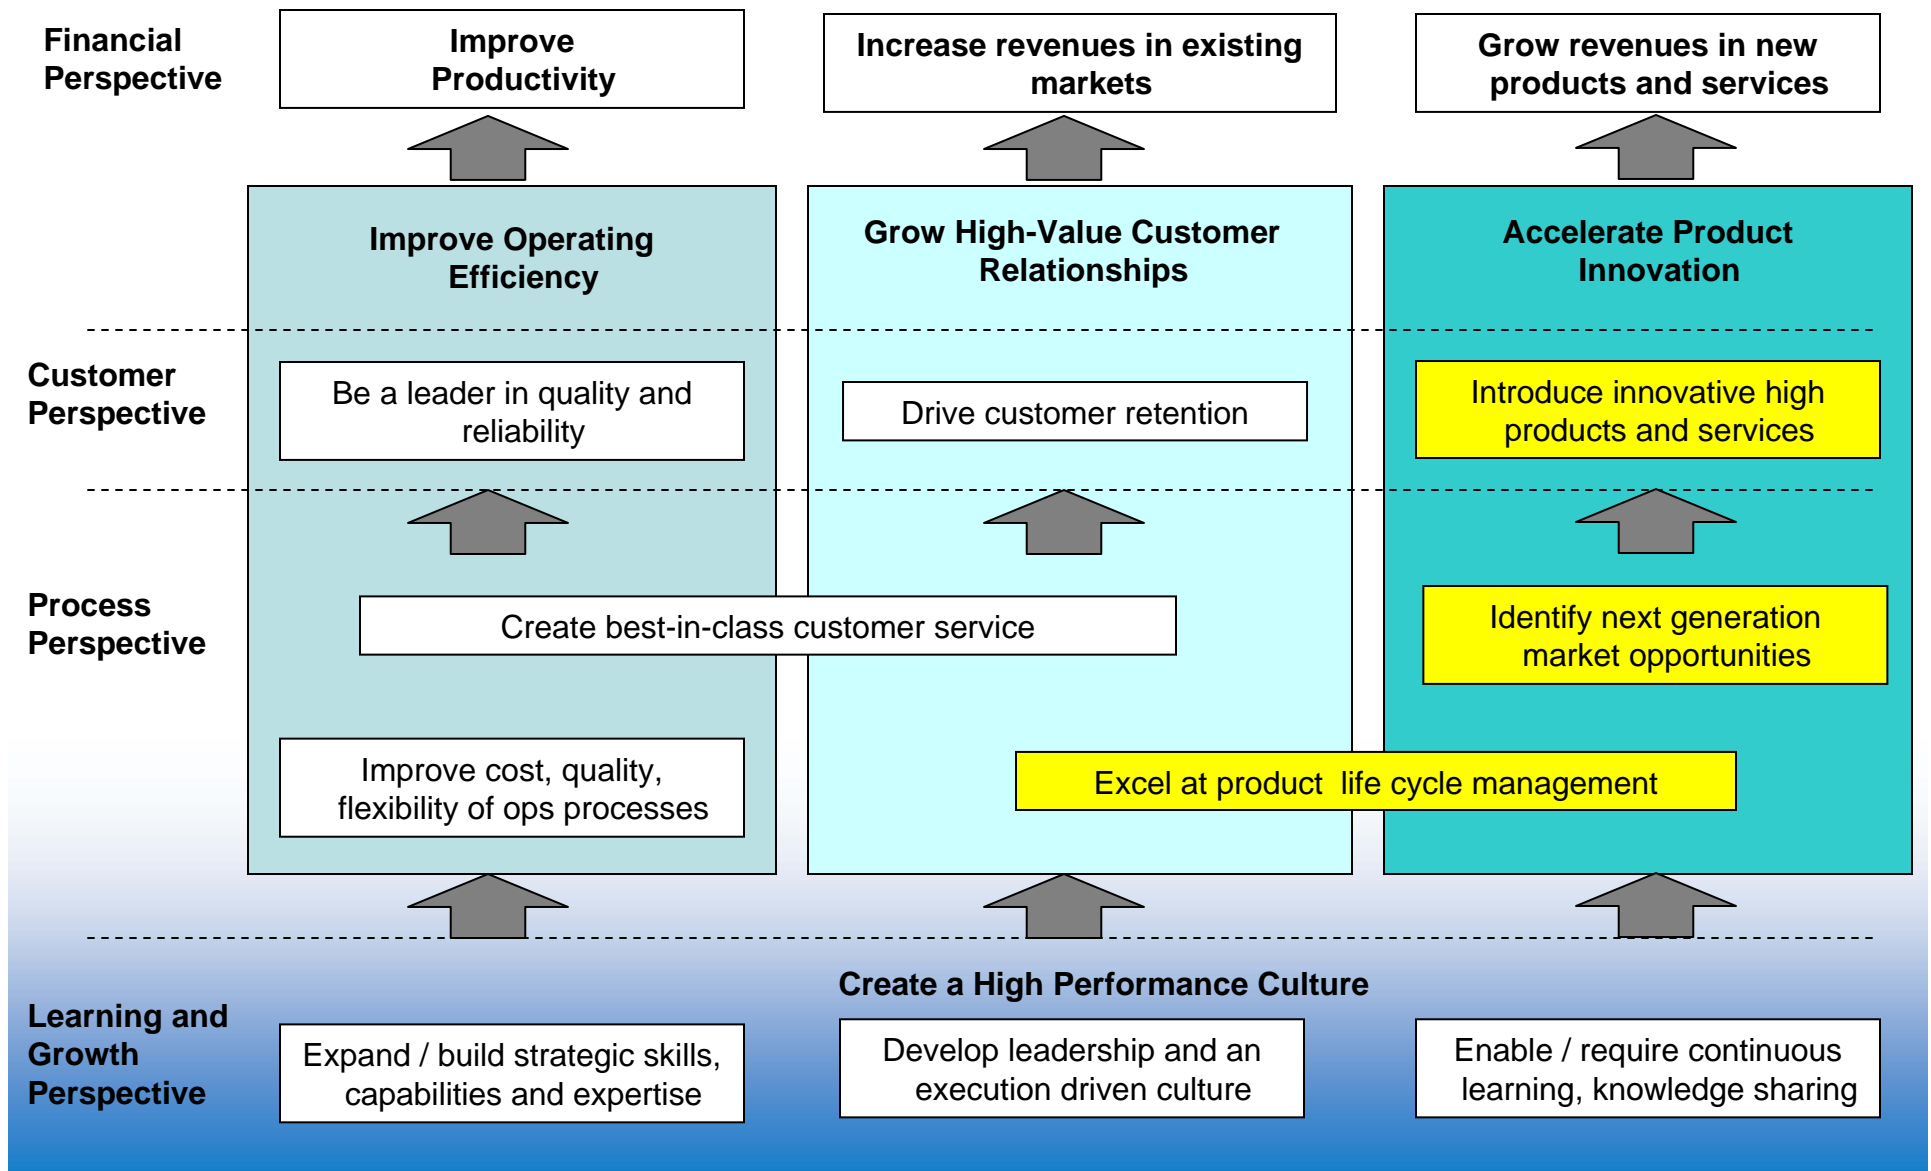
Financial Perspective

Improve Productivity

Increase revenues in existing markets

Grow revenues in new products and services

Improve Operating Efficiency

Grow High-Value Customer Relationships

Accelerate Product Innovation

Customer Perspective

Be a leader in quality and reliability

Drive customer retention

Introduce innovative high products and services

Process Perspective

Create best-in-class customer service

Identify next generation market opportunities

Improve cost, quality, flexibility of ops processes

Excel at product life cycle management

Create a High Performance Culture

Learning and Growth Perspective

Expand / build strategic skills, capabilities and expertise

Develop leadership and an execution driven culture

Enable / require continuous learning, knowledge sharing